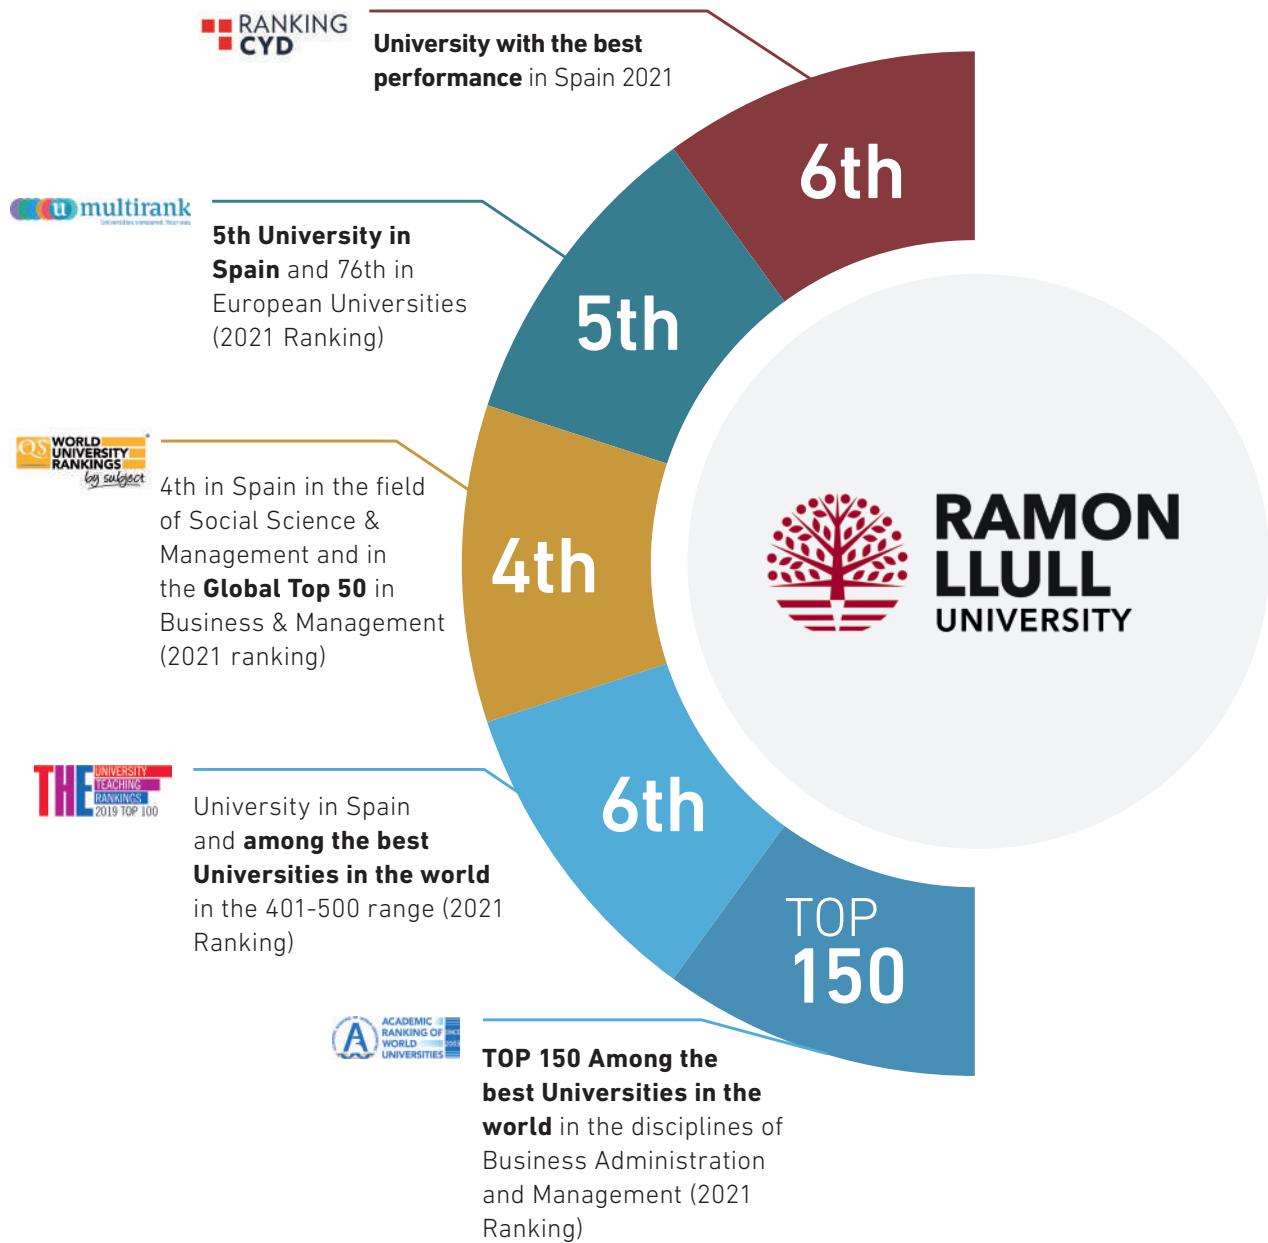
RANKING CYD

University with the best performance in Spain 2021

6th

multirank

5th University in Spain and 76th in European Universities (2021 Ranking)

5th

QS WORLD UNIVERSITY RANKINGS by subject

4th in Spain in the field of Social Science & Management and in the Global Top 50 in Business & Management (2021 ranking)

4th

RAMON LLULL UNIVERSITY

THE UNIVERSITY TEACHING RANKINGS 2019 TOP 100

University in Spain and among the best Universities in the world in the 401-500 range (2021 Ranking)

6th

TOP 150

ACADEMIC RANKING OF WORLD UNIVERSITIES

TOP 150 Among the best Universities in the world in the disciplines of Business Administration and Management (2021 Ranking)